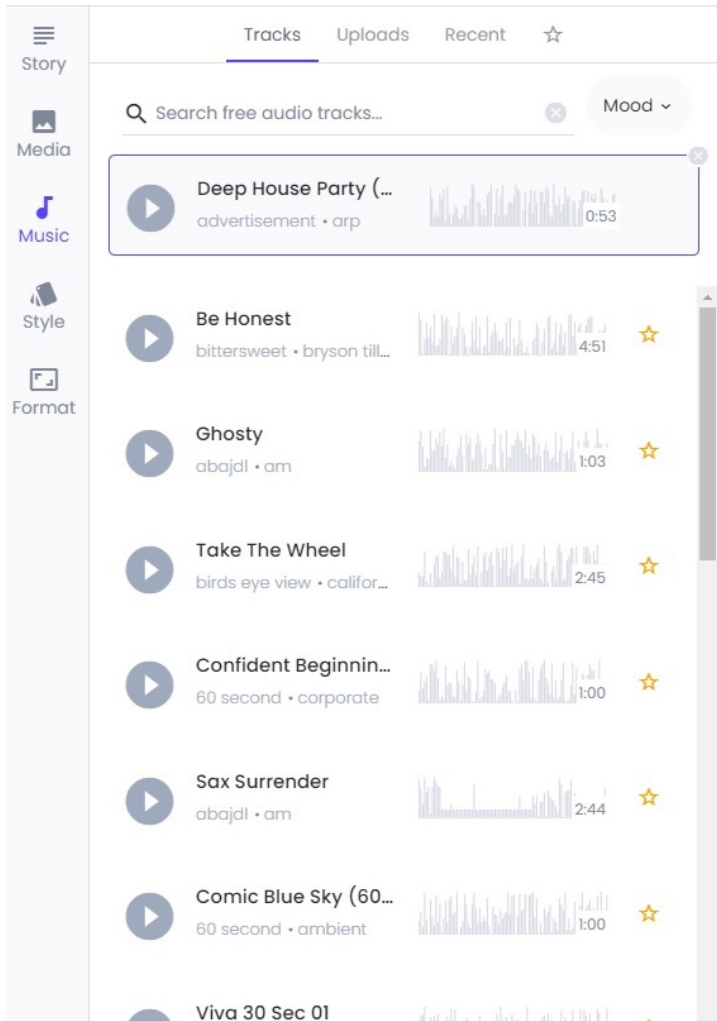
Story
Media
Music
Style
Format

Tracks Uploads Recent

Search free audio tracks...

Mood

Deep House Party (...
advertisement • arp
0:53

Be Honest
bittersweet • bryson till...
4:51

Ghosty
abajdl • am
1:03

Take The Wheel
birds eye view • califor...
2:45

Confident Beginnin...
60 second • corporate
1:00

Sax Surrender
abajdl • am
2:44

Comic Blue Sky (60...
60 second • ambient
1:00

Viva 30 Sec 01